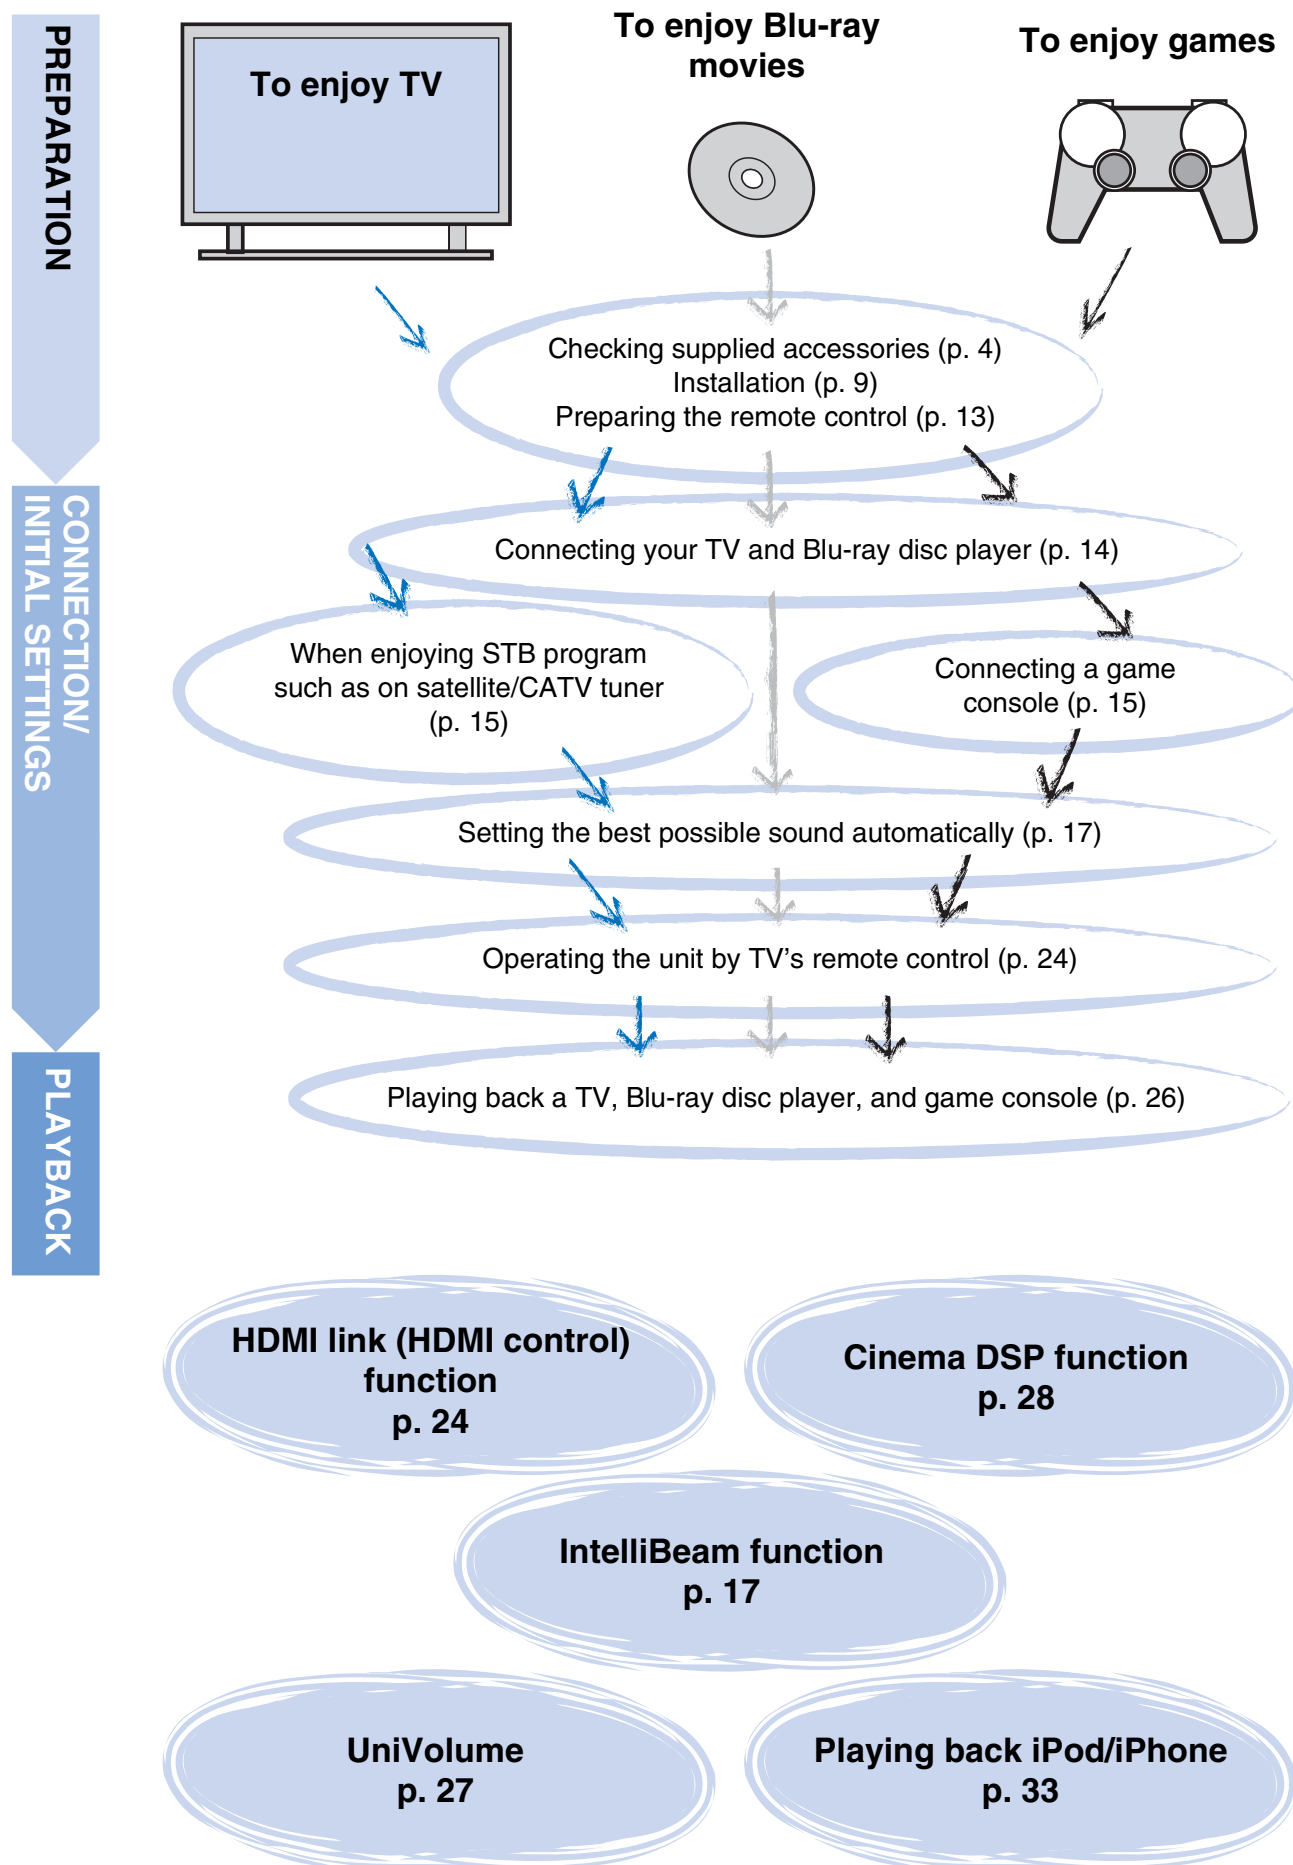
PREPARATION

CONNECTION/ INITIAL SETTINGS

PLAYBACK

To enjoy TV

To enjoy Blu-ray movies

To enjoy games

Checking supplied accessories (p. 4)
Installation (p. 9)
Preparing the remote control (p. 13)

Connecting your TV and Blu-ray disc player (p. 14)

When enjoying STB program such as on satellite/CATV tuner (p. 15)

Connecting a game console (p. 15)

Setting the best possible sound automatically (p. 17)

Operating the unit by TV’s remote control (p. 24)

Playing back a TV, Blu-ray disc player, and game console (p. 26)

HDMI link (HDMI control) function
p. 24

Cinema DSP function
p. 28

IntelliBeam function
p. 17

UniVolume
p. 27

Playing back iPod/iPhone
p. 33